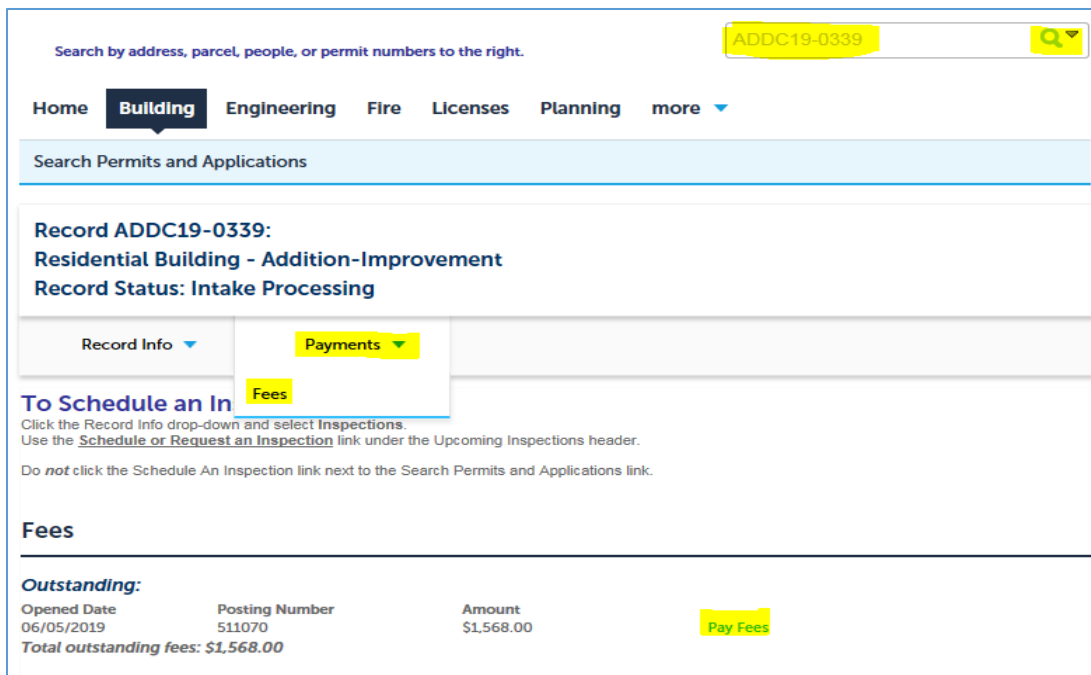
Search by address, parcel, people, or permit numbers to the right.

ADDC19-0339

Home Building Engineering Fire Licenses Planning more

Search Permits and Applications

Record ADDC19-0339:
Residential Building - Addition-Improvement
Record Status: Intake Processing

Record Info Payments

Fees

To Schedule an In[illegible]
Click the Record Info drop-down and select **Inspections**.
Use the **Schedule or Request an Inspection** link under the Upcoming Inspections header.

Do *not* click the Schedule An Inspection link next to the Search Permits and Applications link.

Fees

Outstanding:

| Opened Date | Posting Number | Amount | |
|---|---|---|---|
| 06/05/2019 | 511070 | $1,568.00 | Pay Fees |

Total outstanding fees: $1,568.00